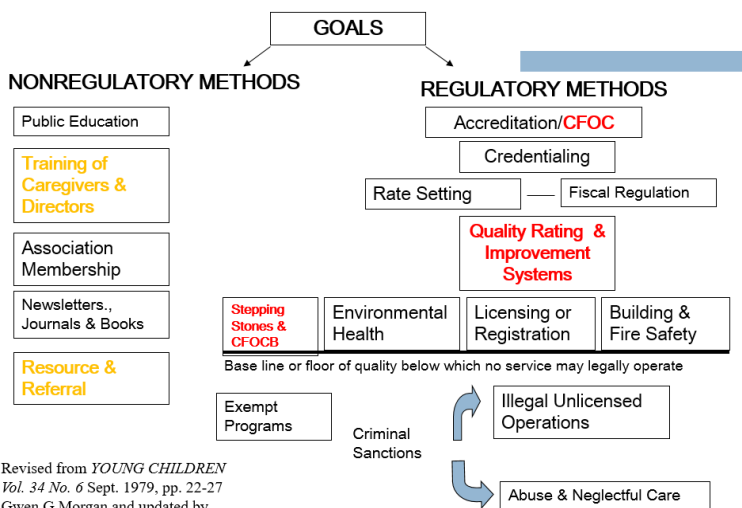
GOALS

NONREGULATORY METHODS

Public Education

Training of Caregivers & Directors

Association Membership

Newsletters., Journals & Books

Resource & Referral

REGULATORY METHODS

Accreditation/CFOC

Credentialing

Rate Setting

Fiscal Regulation

Quality Rating & Improvement Systems

Stepping Stones & CFOCB

Environmental Health

Licensing or Registration

Building & Fire Safety

Base line or floor of quality below which no service may legally operate

Exempt Programs

Criminal Sanctions

Illegal Unlicensed Operations

Abuse & Neglectful Care

Revised from *YOUNG CHILDREN Vol. 34 No. 6* Sept. 1979, pp. 22-27 Gwen G Morgan and updated by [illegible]